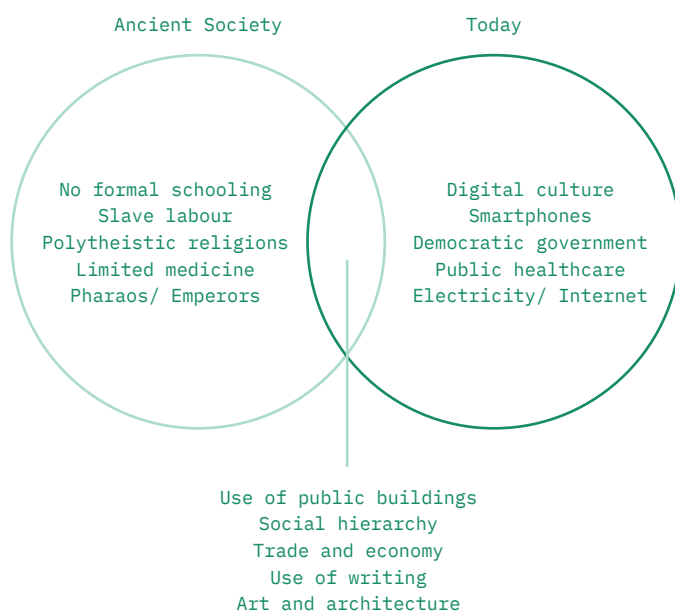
Ancient Society

Today

No formal schooling
Slave labour
Polytheistic religions
Limited medicine
Pharaos/ Emperors

Digital culture
Smartphones
Democratic government
Public healthcare
Electricity/ Internet

Use of public buildings
Social hierarchy
Trade and economy
Use of writing
Art and architecture